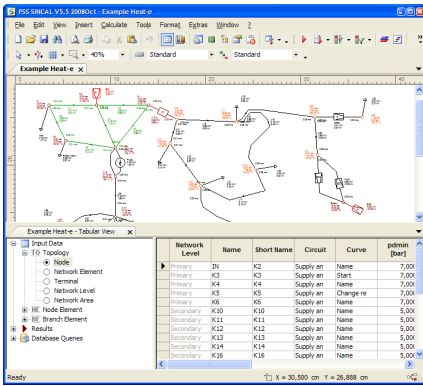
PSS SINCAL V5.5 2008Oct - Example Heat-e

File Edit View Insert Calculate Tools Format Extras Window ?

40%

Standard

Standard

Example Heat-e

Example Heat-e - Tabular View

Input Data
TO Topology
Node
Network Element
Terminal
Network Level
Network Area
NE Node Element
BE Branch Element
Results
Database Queries

| | Network Level | Name | Short Name | Circuit | Curve | pdmin [bar] |
|---|---|---|---|---|---|---|
| ▶ | Primary | IN | K2 | Supply an | Name | 7,000 |
| | Primary | K3 | K3 | Supply an | Start | 7,000 |
| | Primary | K4 | K4 | Supply an | Name | 7,000 |
| | Primary | K5 | K5 | Supply an | Change re | 7,000 |
| | Primary | K6 | K6 | Supply an | Name | 7,000 |
| | Secondary | K10 | K10 | Supply an | Name | 5,000 |
| | Secondary | K11 | K11 | Supply an | Name | 5,000 |
| | Secondary | K12 | K12 | Supply an | Name | 5,000 |
| | Secondary | K13 | K13 | Supply an | Name | 5,000 |
| | Secondary | K14 | K14 | Supply an | Name | 5,000 |
| | Secondary | K16 | K16 | Supply an | Name | 5,000 |

Ready X = 30,500 cm Y = 26,888 cm